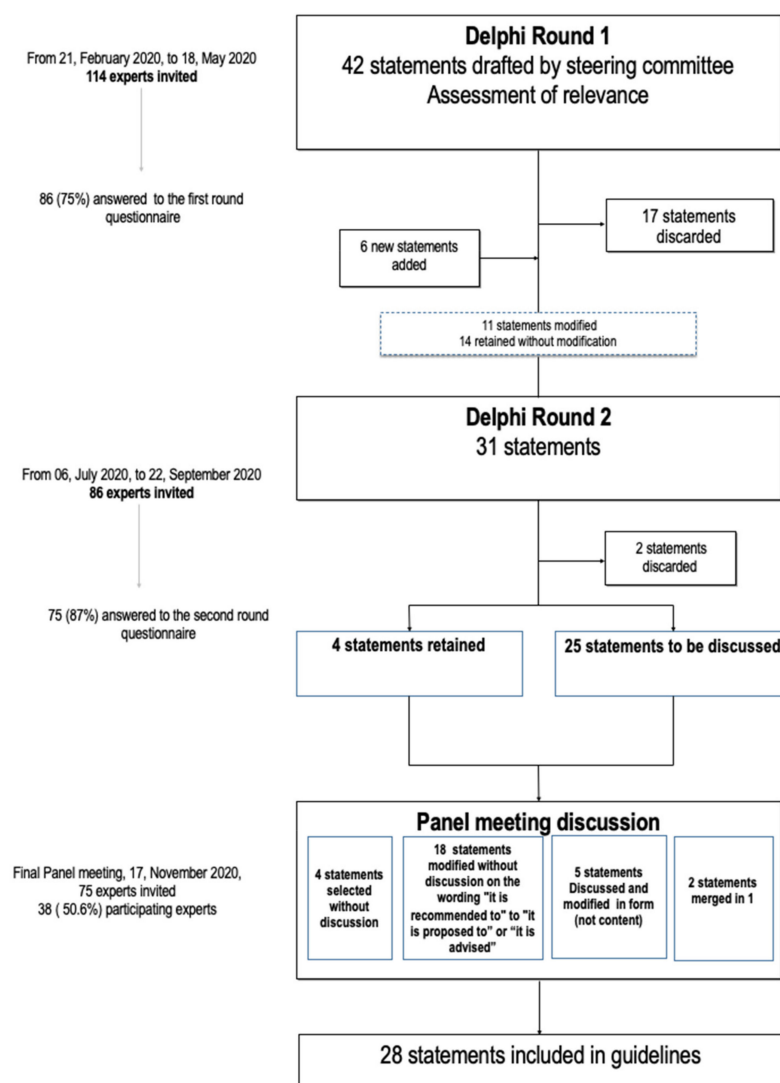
From 21, February 2020, to 18, May 2020
**114 experts invited**

**Delphi Round 1**
42 statements drafted by steering committee
Assessment of relevance

86 (75%) answered to the first round questionnaire

17 statements discarded

6 new statements added

11 statements modified
14 retained without modification

**Delphi Round 2**
31 statements

From 06, July 2020, to 22, September 2020
**86 experts invited**

2 statements discarded

75 (87%) answered to the second round questionnaire

**4 statements retained**

**25 statements to be discussed**

**Panel meeting discussion**

Final Panel meeting, 17, November 2020, 75 experts invited
38 ( 50.6%) participating experts

**4 statements selected without discussion**

**18 statements modified without discussion on the wording "it is recommended to" to "it is proposed to" or "it is advised"**

**5 statements Discussed and modified in form (not content)**

**2 statements merged in 1**

28 statements included in guidelines